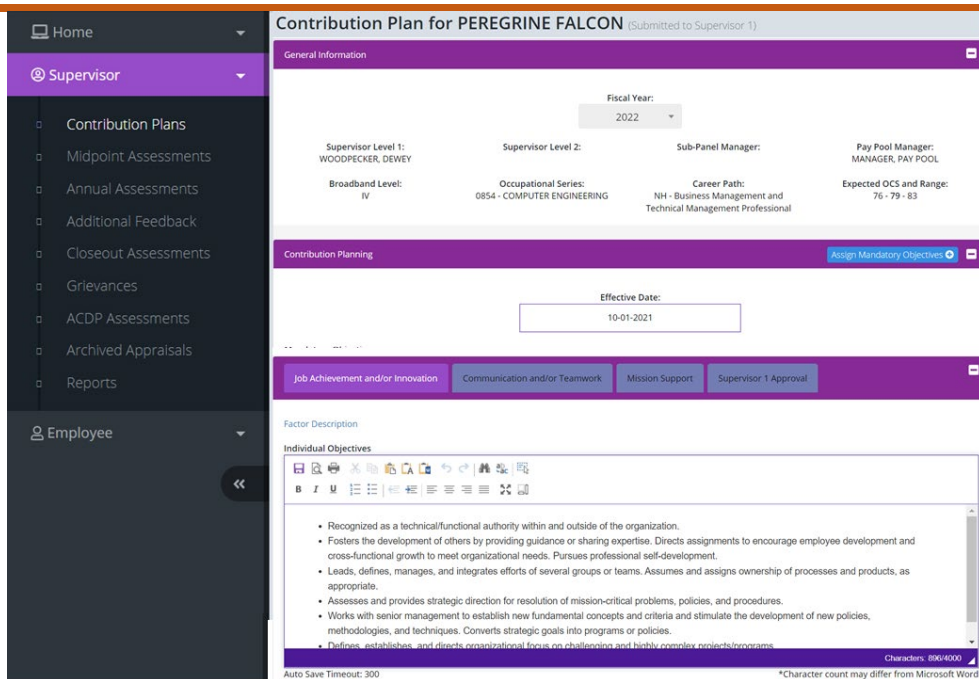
Home

Supervisor

Contribution Plans
Midpoint Assessments
Annual Assessments
Additional Feedback
Closeout Assessments
Grievances
ACDP Assessments
Archived Appraisals
Reports

Employee

«

Contribution Plan for PEREGRINE FALCON (Submitted to Supervisor 1)

General Information

Fiscal Year:
2022

Supervisor Level 1:
WOODPECKER, DEWEY

Supervisor Level 2:

Sub-Panel Manager:

Pay Pool Manager:
MANAGER, PAY POOL

Broadband Level:
IV

Occupational Series:
0854 - COMPUTER ENGINEERING

Career Path:
NH - Business Management and Technical Management Professional

Expected OCS and Range:
76 - 79 - 83

Contribution Planning

Assign Mandatory Objectives

Effective Date:
10-01-2021

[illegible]

Job Achievement and/or Innovation
Communication and/or Teamwork
Mission Support
Supervisor 1 Approval

Factor Description

Individual Objectives

B I U

• Recognized as a technical/functional authority within and outside of the organization.
• Fosters the development of others by providing guidance or sharing expertise. Directs assignments to encourage employee development and cross-functional growth to meet organizational needs. Pursues professional self-development.
• Leads, defines, manages, and integrates efforts of several groups or teams. Assumes and assigns ownership of processes and products, as appropriate.
• Assesses and provides strategic direction for resolution of mission-critical problems, policies, and procedures.
• Works with senior management to establish new fundamental concepts and criteria and stimulate the development of new policies, methodologies, and techniques. Converts strategic goals into programs or policies.
• Defines, establishes, and directs organizational focus on challenging and highly complex projects/programs.

Characters: 896/4000

Auto Save Timeout: 300

*Character count may differ from Microsoft Word